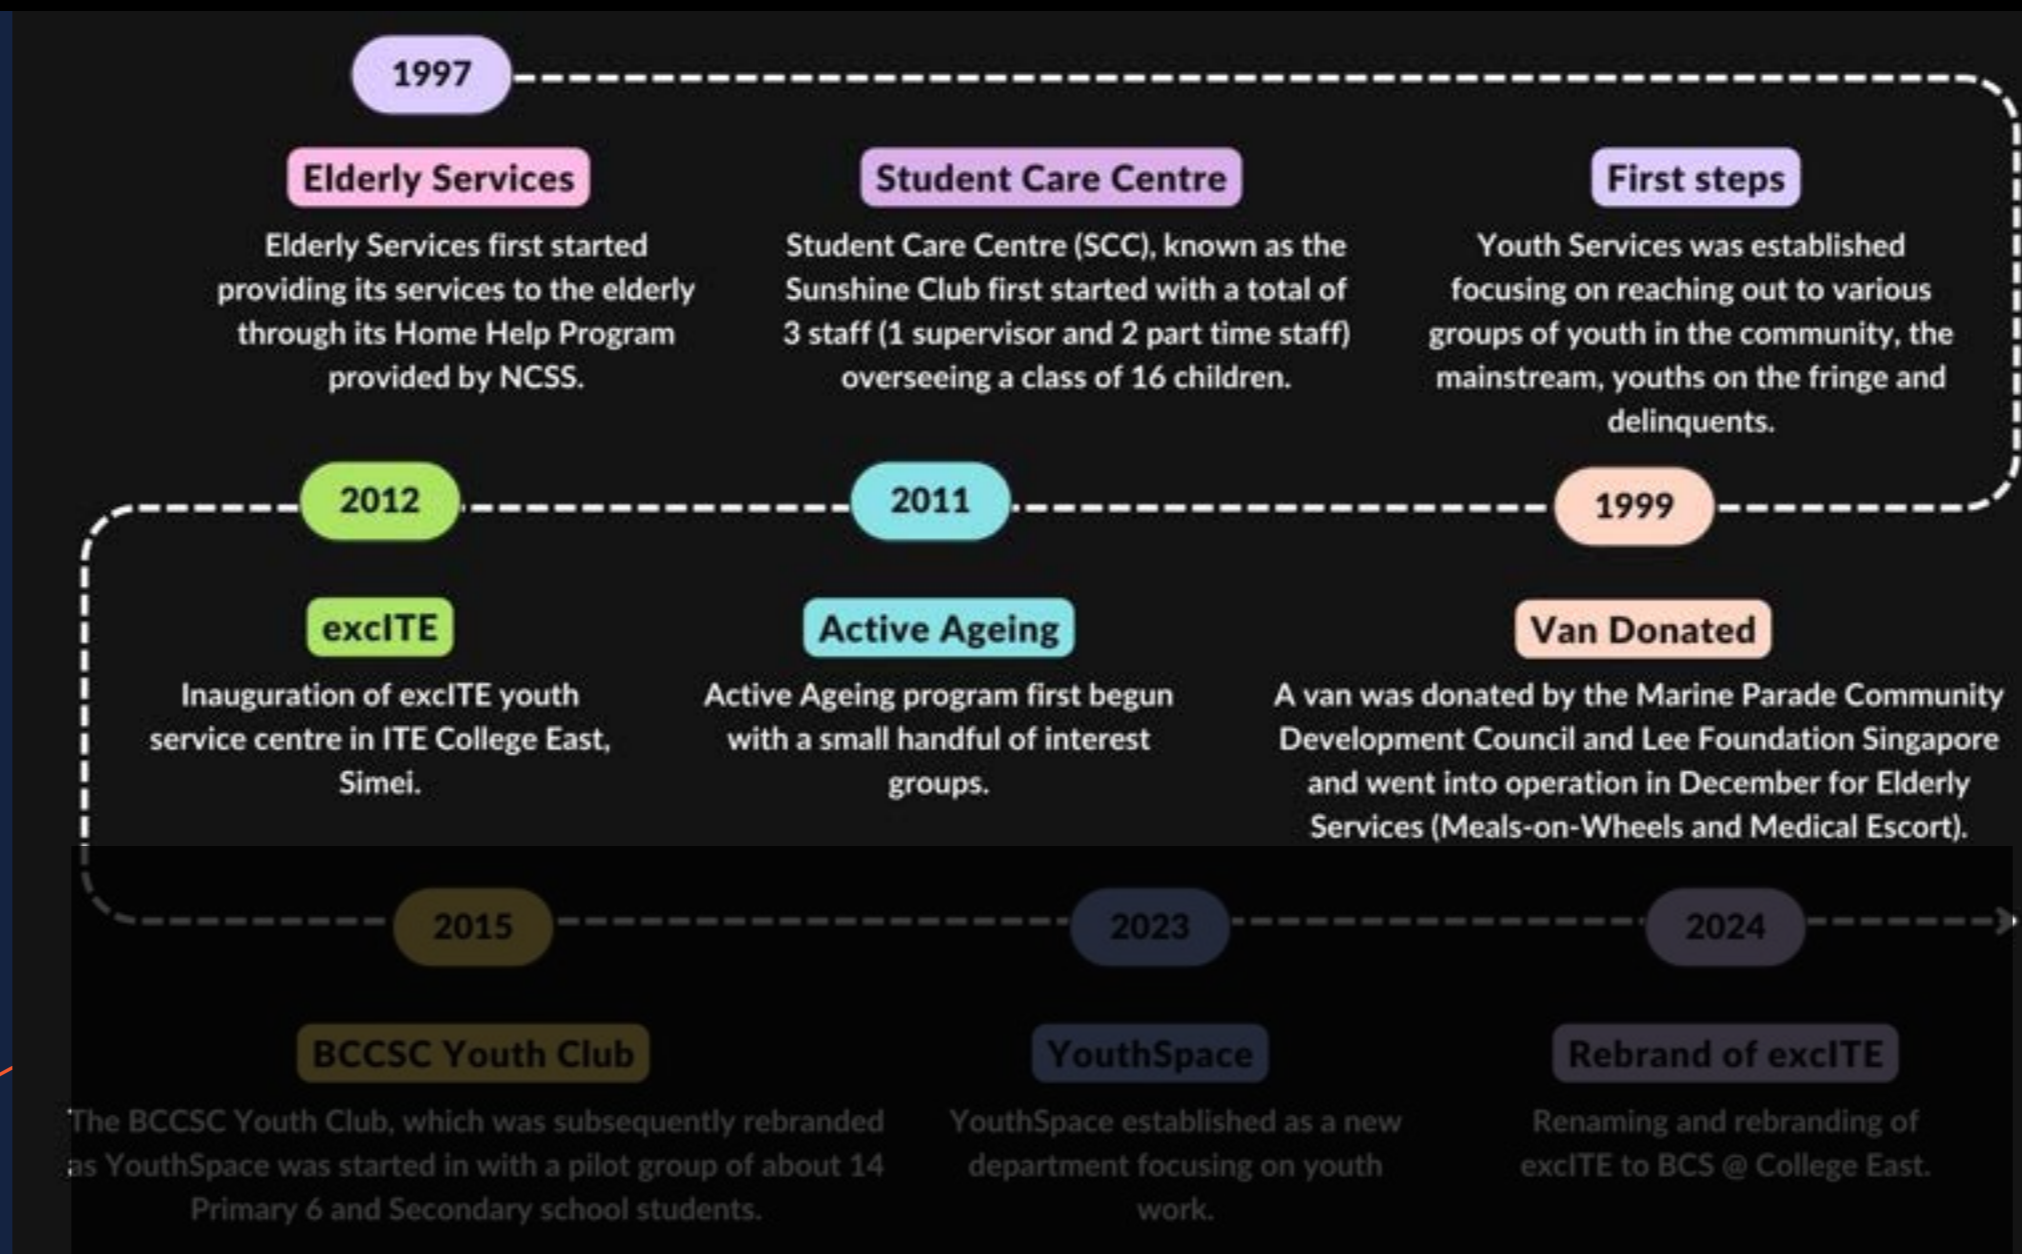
1997

Elderly Services

Elderly Services first started providing its services to the elderly through its Home Help Program provided by NCSS.

Student Care Centre

Student Care Centre (SCC), known as the Sunshine Club first started with a total of 3 staff (1 supervisor and 2 part time staff) overseeing a class of 16 children.

First steps

Youth Services was established focusing on reaching out to various groups of youth in the community, the mainstream, youths on the fringe and delinquents.

2012

2011

1999

excITE

Inauguration of excITE youth service centre in ITE College East, Simei.

Active Ageing

Active Ageing program first begun with a small handful of interest groups.

Van Donated

A van was donated by the Marine Parade Community Development Council and Lee Foundation Singapore and went into operation in December for Elderly Services (Meals-on-Wheels and Medical Escort).

2015

2023

2024

BCCSC Youth Club

The BCCSC Youth Club, which was subsequently rebranded as YouthSpace was started in with a pilot group of about 14 Primary 6 and Secondary school students.

YouthSpace

YouthSpace established as a new department focusing on youth work.

Rebrand of excITE

Renaming and rebranding of excITE to BCS @ College East.